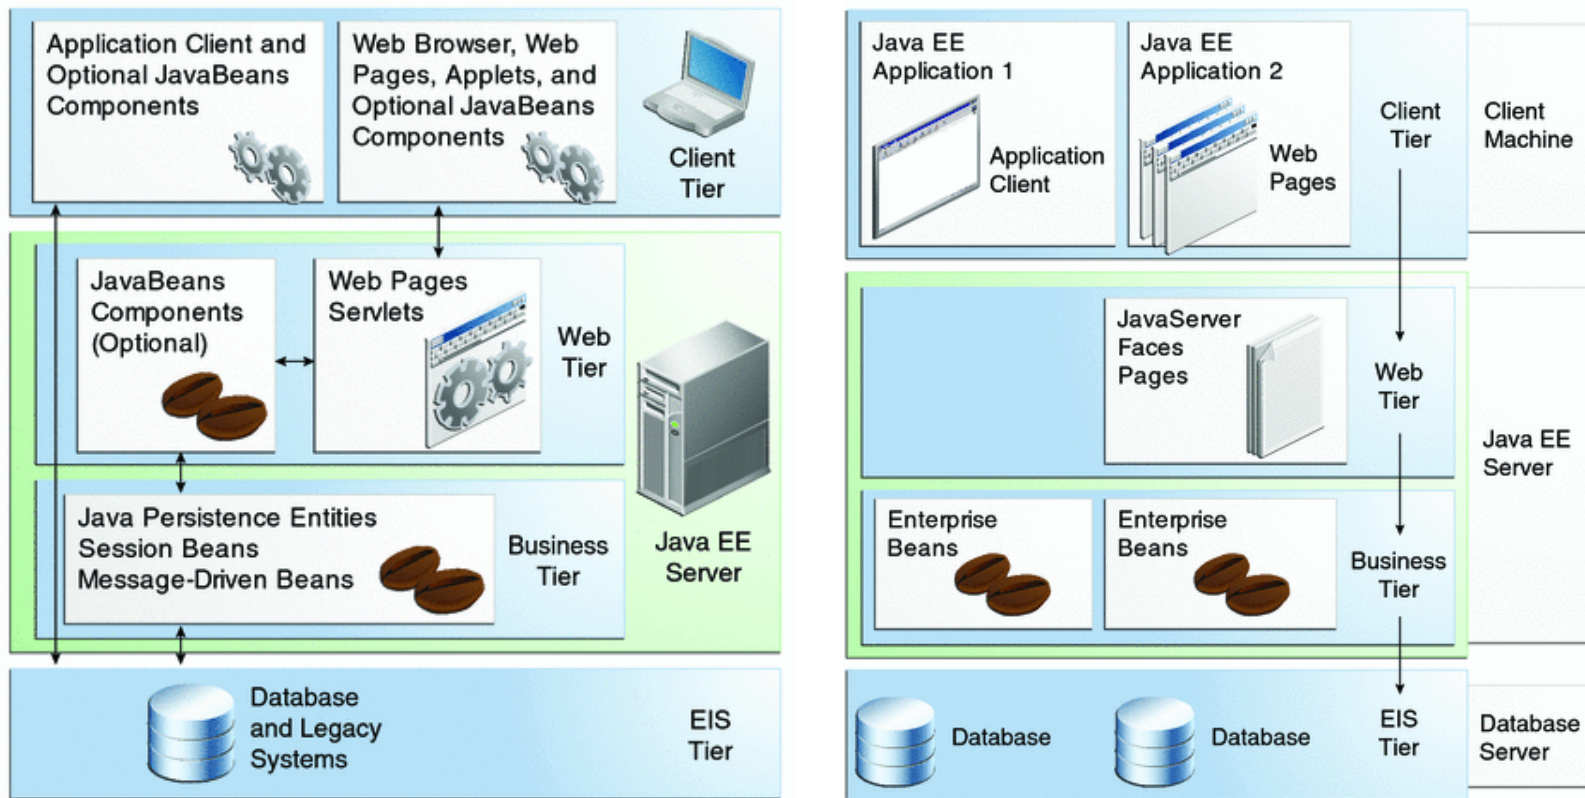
Application Client and Optional JavaBeans Components

Web Browser, Web Pages, Applets, and Optional JavaBeans Components

Client Tier

JavaBeans Components (Optional)

Web Pages Servlets

Web Tier

Java Persistence Entities Session Beans Message-Driven Beans

Business Tier

Java EE Server

Database and Legacy Systems

EIS Tier

Java EE Application 1

Application Client

Java EE Application 2

Web Pages

Client Tier

Client Machine

JavaServer Faces Pages

Web Tier

Java EE Server

Enterprise Beans

Enterprise Beans

Business Tier

Database

Database

EIS Tier

Database Server